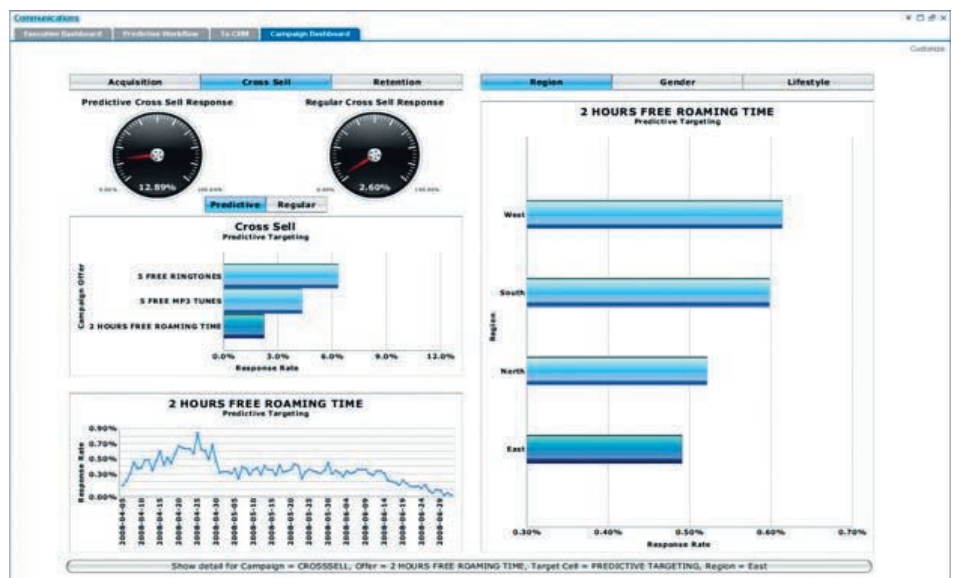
Communications

Executive Dashboard | Predictive Workflow | To CRM | Campaign Dashboard

Customize

Acquisition | Cross Sell | Retention

Predictive Cross Sell Response

0.00% 12.89% 100.00%

Regular Cross Sell Response

0.00% 2.60% 100.00%

Predictive | Regular

Cross Sell
Predictive Targeting

Campaign Offer

5 FREE RINGTONES
5 FREE MP3 TUNES
2 HOURS FREE ROAMING TIME

0.0% 3.0% 6.0% 9.0% 12.0%
Response Rate

2 HOURS FREE ROAMING TIME
Predictive Targeting

Response Rate

0.90%
0.70%
0.50%
0.30%
0.00%

2008-04-05 2008-04-10 2008-04-15 2008-04-20 2008-04-25 2008-04-30 2008-05-05 2008-05-10 2008-05-15 2008-05-20 2008-05-25 2008-05-30 2008-06-04 2008-06-09 2008-06-14 2008-06-19 2008-06-24 2008-06-29

Region | Gender | Lifestyle

2 HOURS FREE ROAMING TIME
Predictive Targeting

Region

West
South
North
East

0.30% 0.40% 0.50% 0.60% 0.70%
Response Rate

Show detail for Campaign = CROSSSELL, Offer = 2 HOURS FREE ROAMING TIME, Target Cell = PREDICTIVE TARGETING, Region = East